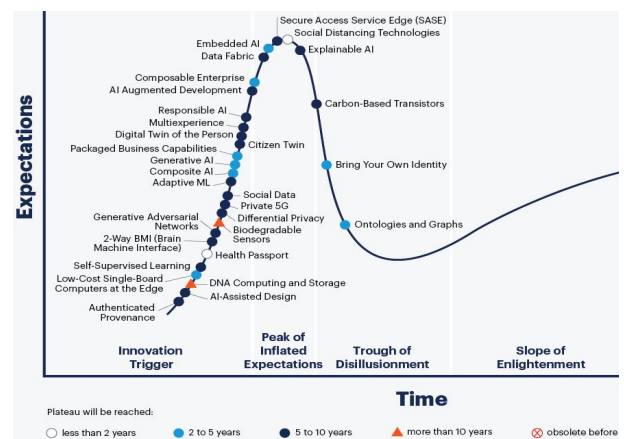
Expectations

Secure Access Service Edge (SASE)
Social Distancing Technologies
Embedded AI
Data Fabric
Explainable AI
Composable Enterprise
AI Augmented Development
Carbon-Based Transistors
Responsible AI
Multiexperience
Digital Twin of the Person
Citizen Twin
Packaged Business Capabilities
Generative AI
Composite AI
Bring Your Own Identity
Adaptive ML
Social Data
Private 5G
Differential Privacy
Generative Adversarial Networks
Biodegradable Sensors
Ontologies and Graphs
2-Way BMI (Brain Machine Interface)
Health Passport
Self-Supervised Learning
Low-Cost Single-Board Computers at the Edge
DNA Computing and Storage
AI-Assisted Design
Authenticated Provenance

Innovation Trigger
Peak of Inflated Expectations
Trough of Disillusionment
Slope of Enlightenment

Time

Plateau will be reached:
less than 2 years
2 to 5 years
5 to 10 years
more than 10 years
obsolete before